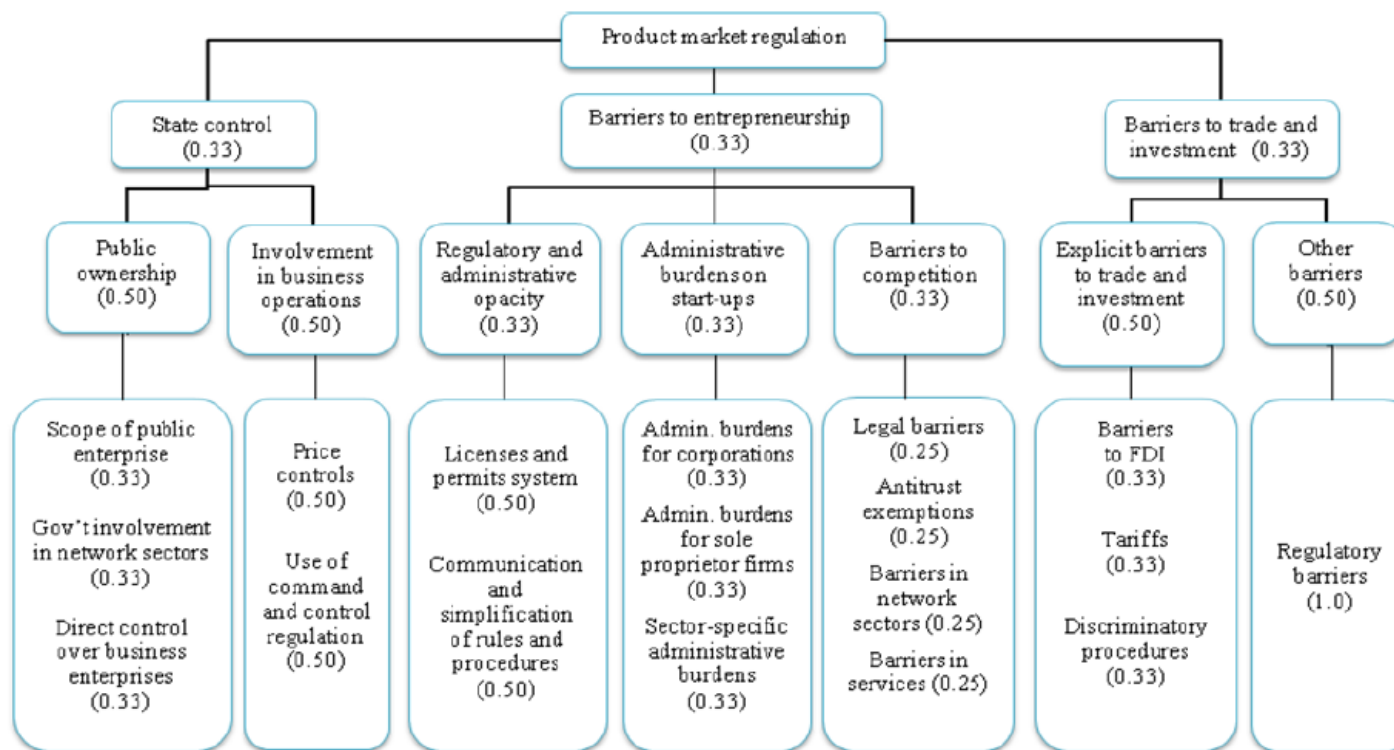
Product market regulation

State control (0.33)

Barriers to entrepreneurship (0.33)

Barriers to trade and investment (0.33)

Public ownership (0.50)

Involvement in business operations (0.50)

Regulatory and administrative opacity (0.33)

Administrative burdenson start-ups (0.33)

Barriers to competition (0.33)

Explicit barriers to trade and investment (0.50)

Other barriers (0.50)

Scope of public enterprise (0.33)

Gov't involvement in network sectors (0.33)

Direct control over business enterprises (0.33)

Price controls (0.50)

Use of command and control regulation (0.50)

Licenses and permits system (0.50)

Communication and simplification of rules and procedures (0.50)

Admin. burdens for corporations (0.33)

Admin. burdens for sole proprietor firms (0.33)

Sector-specific administrative burdens (0.33)

Legal barriers (0.25)

Antitrust exemptions (0.25)

Barriers in network sectors (0.25)

Barriers in services (0.25)

Barriers to FDI (0.33)

Tariffs (0.33)

Discriminatory procedures (0.33)

Regulatory barriers (1.0)